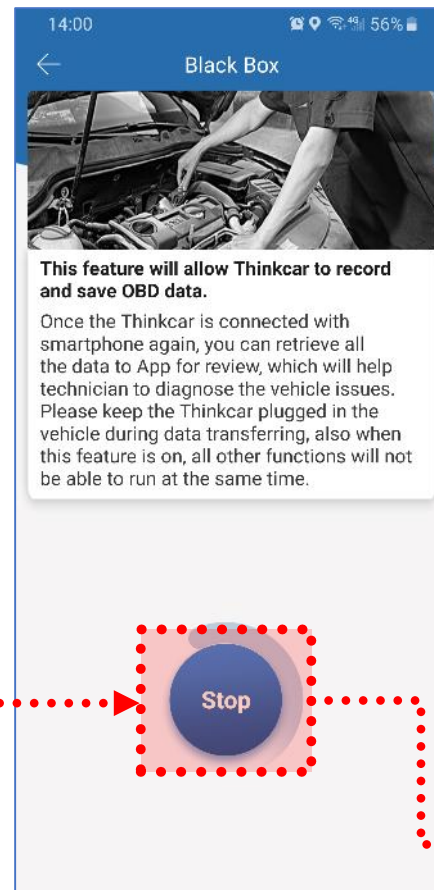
14:00 56%

Black Box

This feature will allow Thinkcar to record and save OBD data.

Once the Thinkcar is connected with smartphone again, you can retrieve all the data to App for review, which will help technician to diagnose the vehicle issues. Please keep the Thinkcar plugged in the vehicle during data transferring, also when this feature is on, all other functions will not be able to run at the same time.

Stop